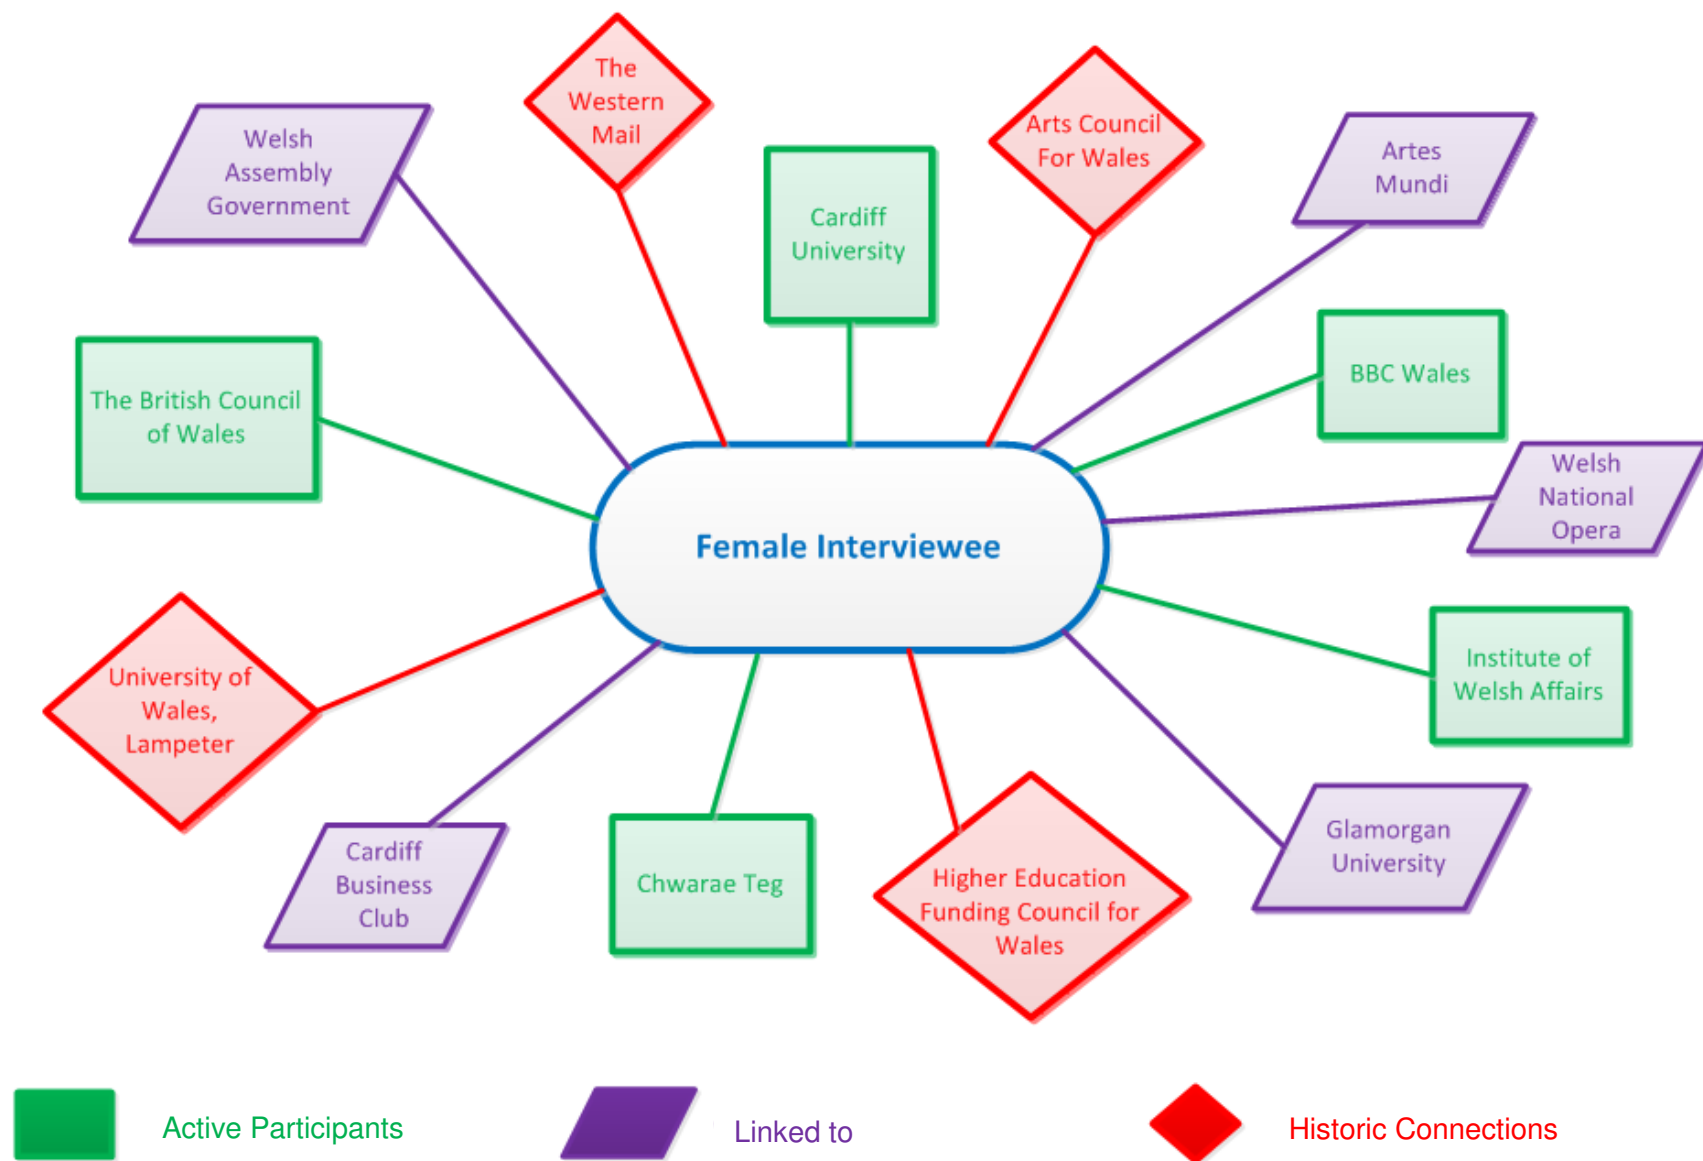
The Western Mail

Welsh Assembly Government

Cardiff University

Arts Council For Wales

Artes Mundi

The British Council of Wales

BBC Wales

Welsh National Opera

Female Interviewee

Institute of Welsh Affairs

University of Wales, Lampeter

Cardiff Business Club

Chwarae Teg

Higher Education Funding Council for Wales

Glamorgan University

Active Participants

Linked to

Historic Connections